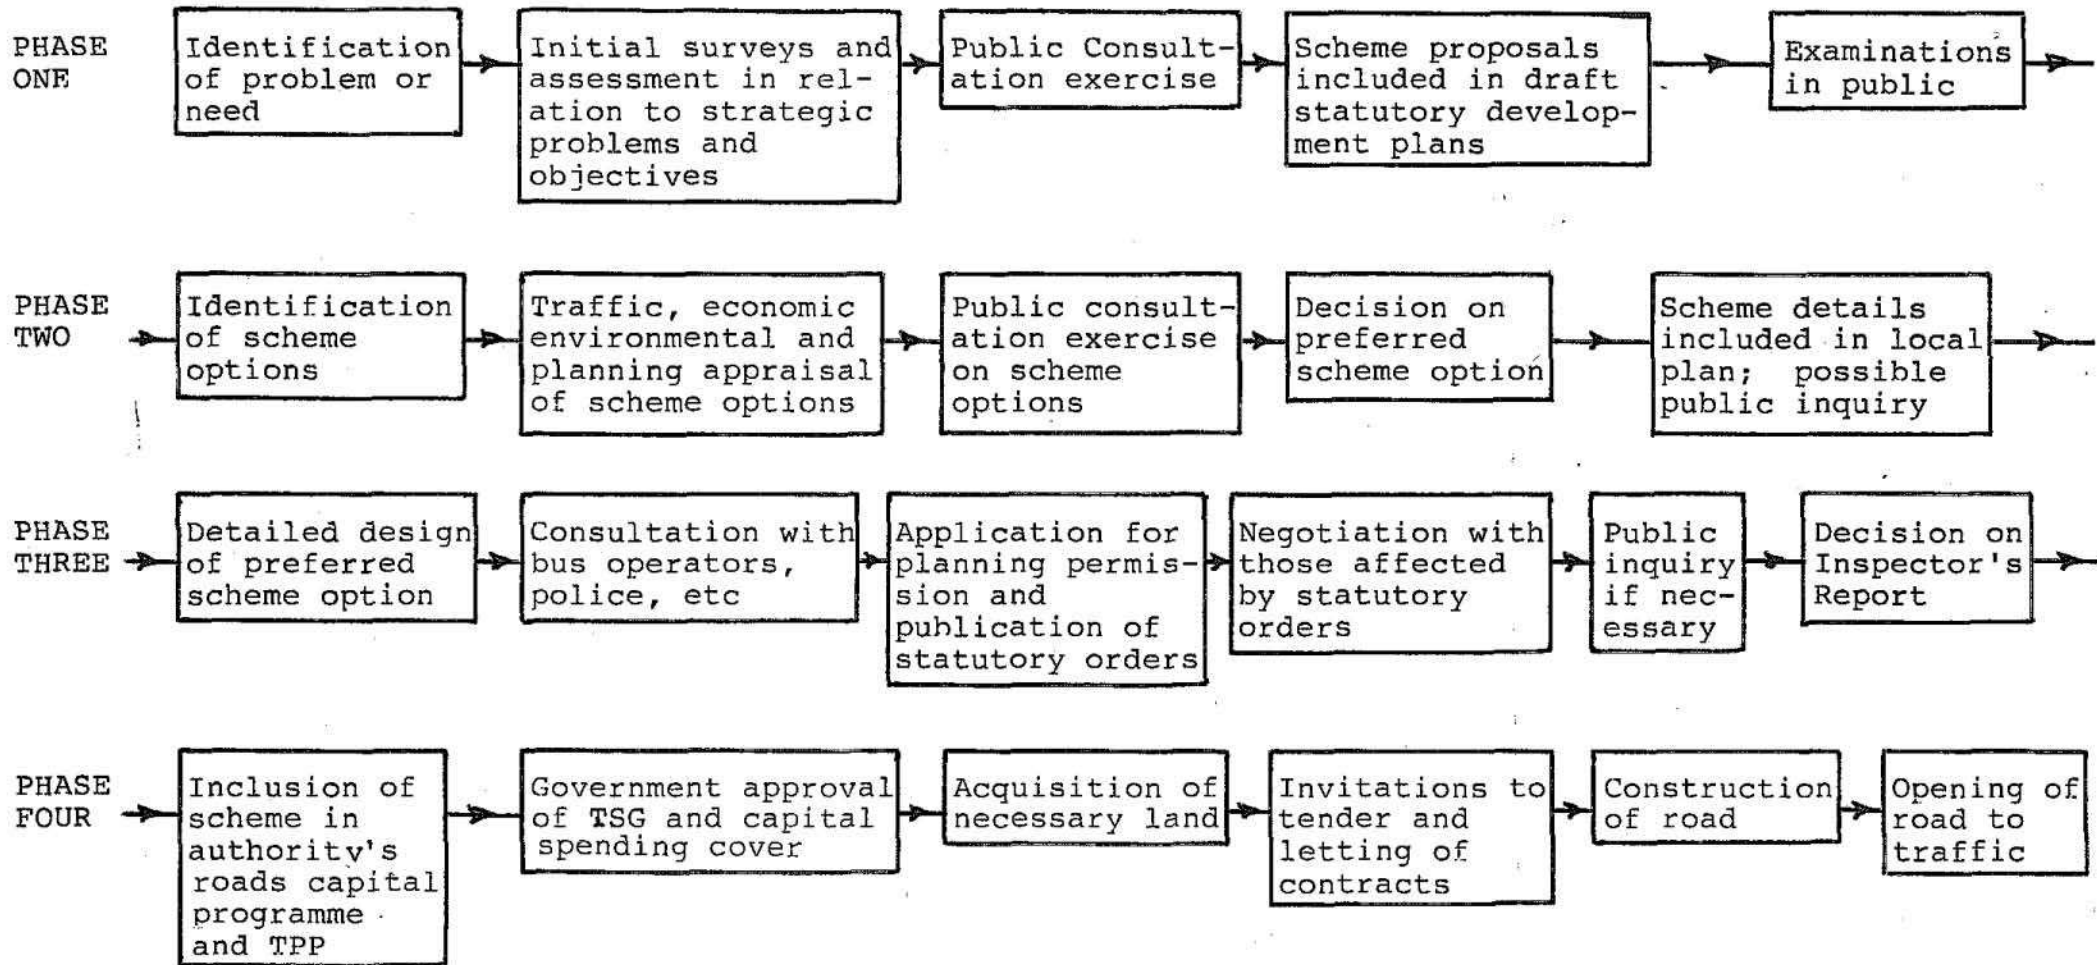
PHASE ONE

Identification of problem or need

Initial surveys and assessment in relation to strategic problems and objectives

Public Consultation exercise

Scheme proposals included in draft statutory development plans

Examinations in public

PHASE TWO

Identification of scheme options

Traffic, economic environmental and planning appraisal of scheme options

Public consultation exercise on scheme options

Decision on preferred scheme option

Scheme details included in local plan; possible public inquiry

PHASE THREE

Detailed design of preferred scheme option

Consultation with bus operators, police, etc

Application for planning permission and publication of statutory orders

Negotiation with those affected by statutory orders

Public inquiry if necessary

Decision on Inspector's Report

PHASE FOUR

Inclusion of scheme in authority's roads capital programme and TPP

Government approval of TSG and capital spending cover

Acquisition of necessary land

Invitations to tender and letting of contracts

Construction of road

Opening of road to traffic